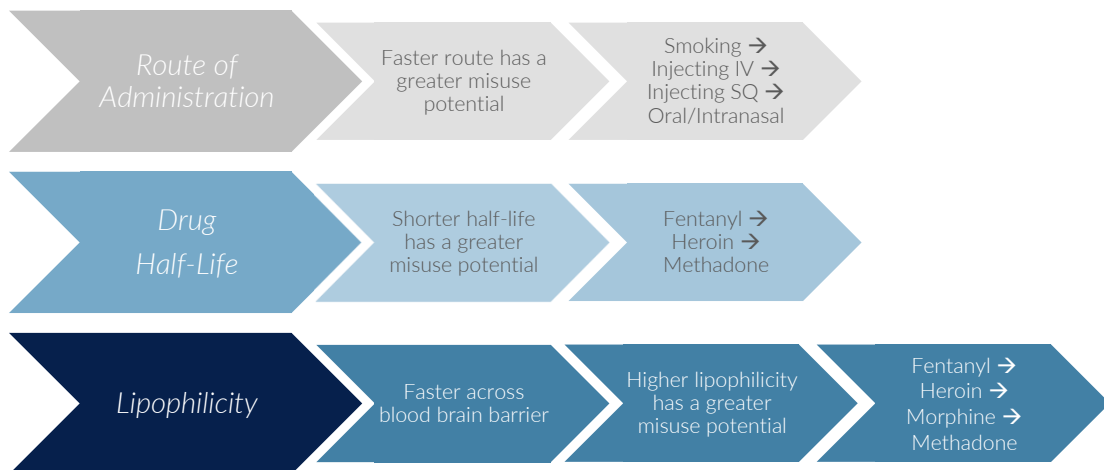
Route of Administration

Faster route has a greater misuse potential

Smoking →
Injecting IV →
Injecting SQ →
Oral/Intranasal

Drug Half-Life

Shorter half-life has a greater misuse potential

Fentanyl →
Heroin →
Methadone

Lipophilicity

Faster across blood brain barrier

Higher lipophilicity has a greater misuse potential

Fentanyl →
Heroin →
Morphine →
Methadone